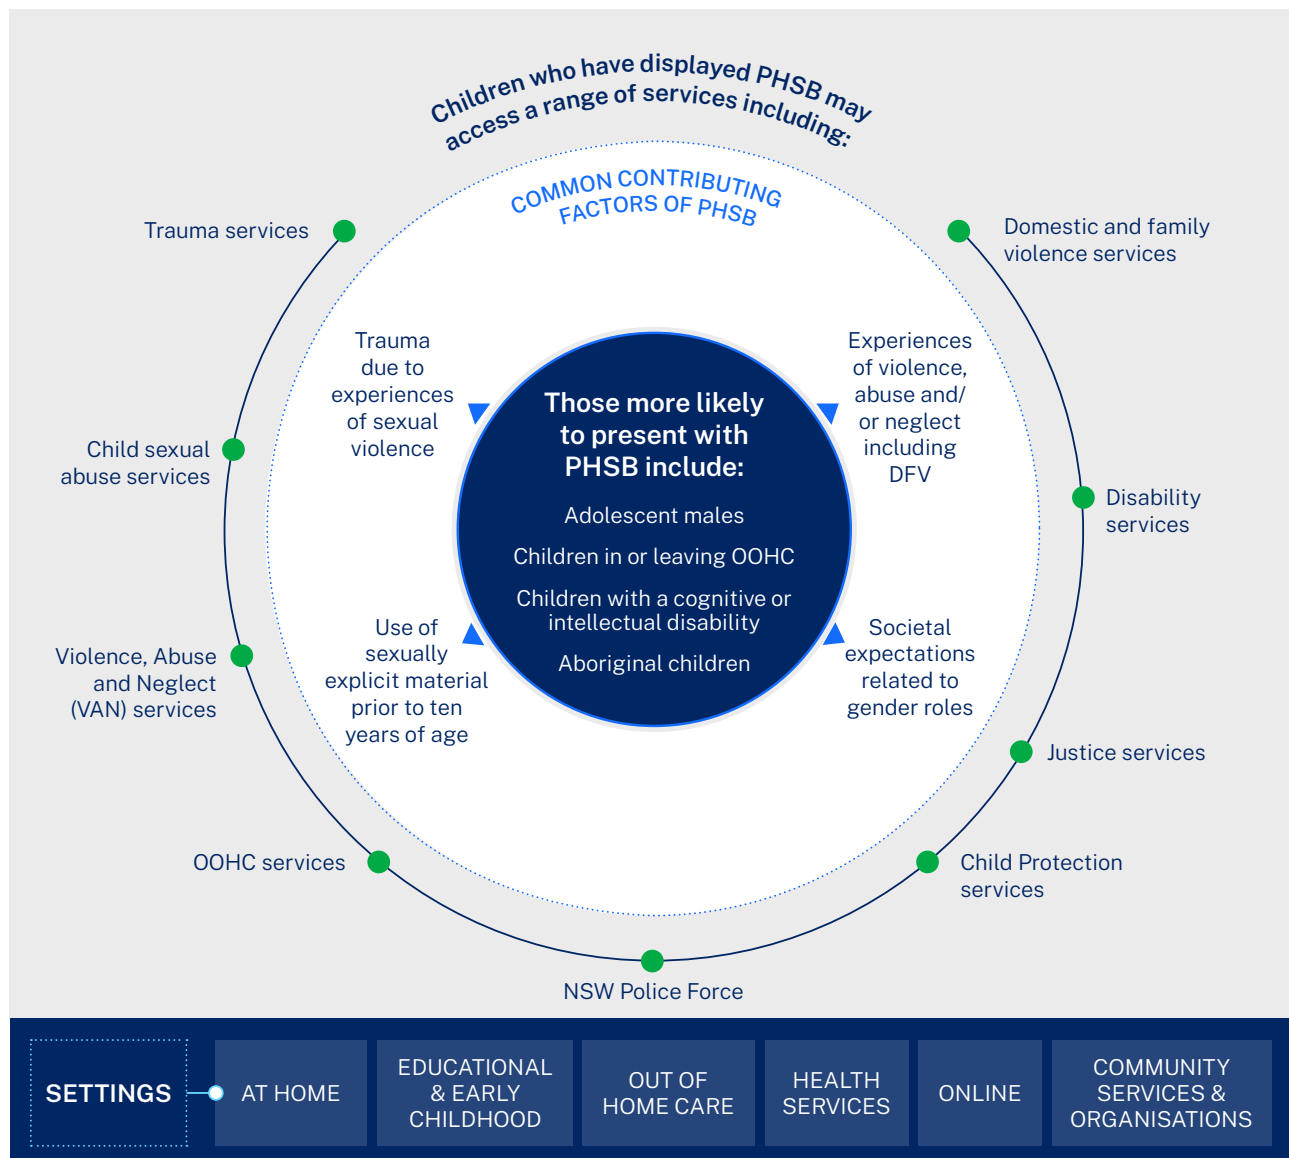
Children who have displayed PHSB may access a range of services including:

COMMON CONTRIBUTING FACTORS OF PHSB

Trauma services

Domestic and family violence services

Trauma due to experiences of sexual violence

Experiences of violence, abuse and/ or neglect including DFV

Those more likely to present with PHSB include:

Adolescent males

Children in or leaving OOHC

Children with a cognitive or intellectual disability

Aboriginal children

Child sexual abuse services

Disability services

Use of sexually explicit material prior to ten years of age

Societal expectations related to gender roles

Violence, Abuse and Neglect (VAN) services

Justice services

OOHC services

Child Protection services

NSW Police Force

SETTINGS

AT HOME

EDUCATIONAL & EARLY CHILDHOOD

OUT OF HOME CARE

HEALTH SERVICES

ONLINE

COMMUNITY SERVICES & ORGANISATIONS